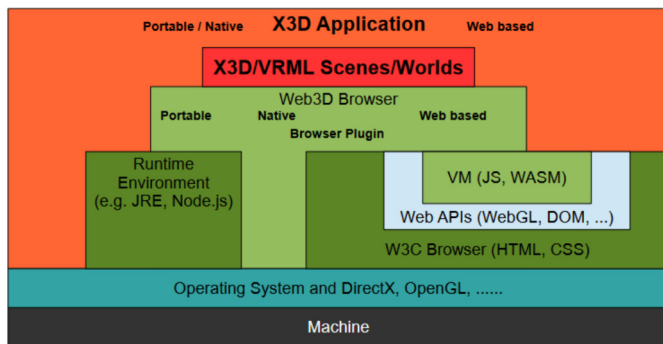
Portable / Native X3D Application Web based

X3D/VRML Scenes/Worlds

Web3D Browser

Portable Native Web based

Browser Plugin

Runtime Environment (e.g. JRE, Node.js)

VM (JS, WASM)

Web APIs (WebGL, DOM, ...)

W3C Browser (HTML, CSS)

Operating System and DirectX, OpenGL, ......

Machine